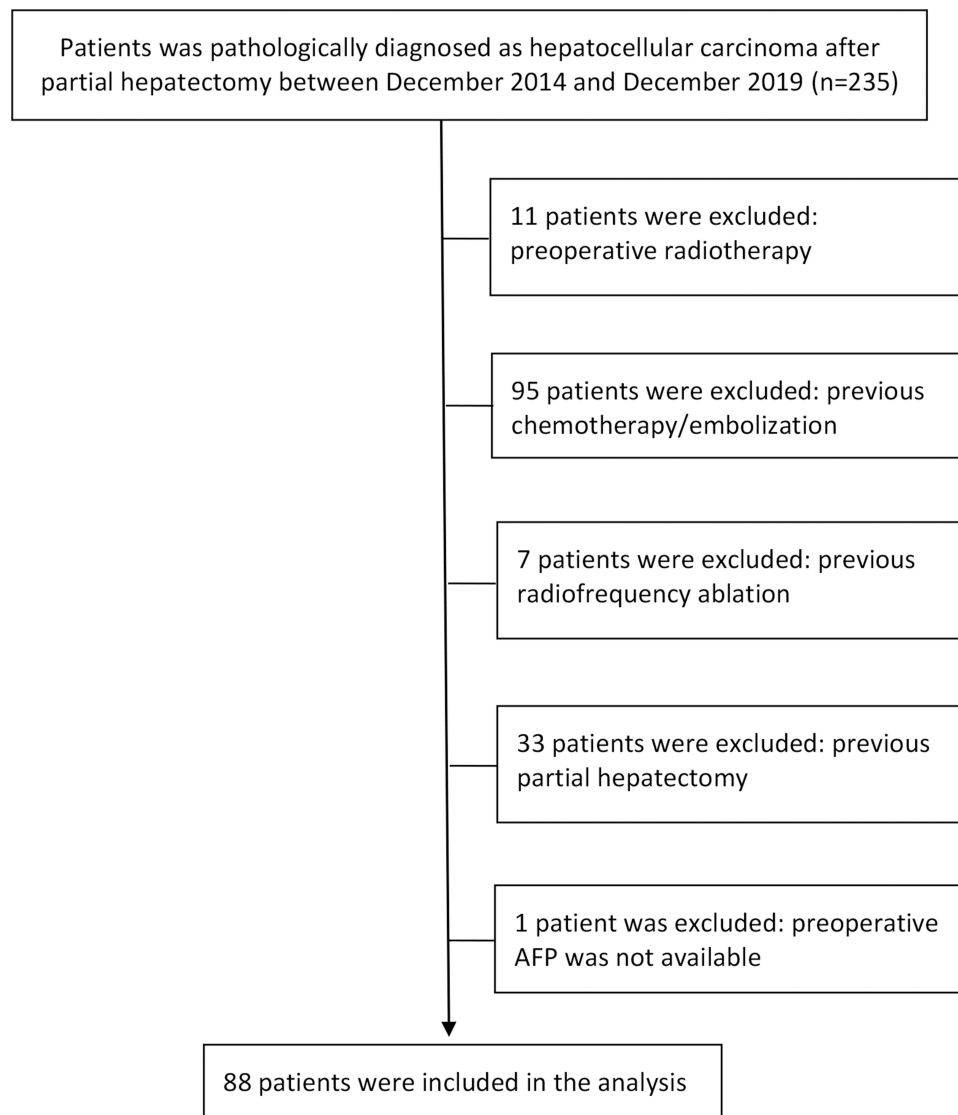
Patients was pathologically diagnosed as hepatocellular carcinoma after partial hepatectomy between December 2014 and December 2019 (n=235)

11 patients were excluded: preoperative radiotherapy

95 patients were excluded: previous chemotherapy/embolization

7 patients were excluded: previous radiofrequency ablation

33 patients were excluded: previous partial hepatectomy

1 patient was excluded: preoperative AFP was not available

88 patients were included in the analysis